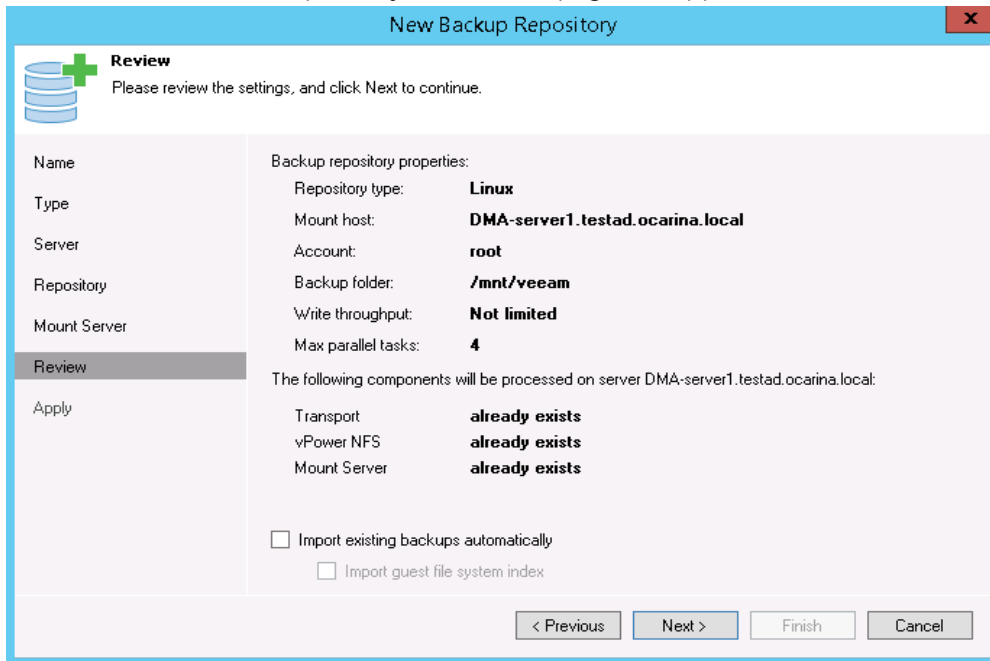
New Backup Repository

x

Review
Please review the settings, and click Next to continue.

Name
Type
Server
Repository
Mount Server
Review
Apply

Backup repository properties:

| | |
|---|---|
| Repository type: | Linux |
| Mount host: | DMA-server1.testad.ocarina.local |
| Account: | root |
| Backup folder: | /mnt/veeam |
| Write throughput: | Not limited |
| Max parallel tasks: | 4 |

The following components will be processed on server DMA-server1.testad.ocarina.local:

| | |
|---|---|
| Transport | already exists |
| vPower NFS | already exists |
| Mount Server | already exists |

Import existing backups automatically

Import guest file system index

< Previous
Next >
Finish
Cancel